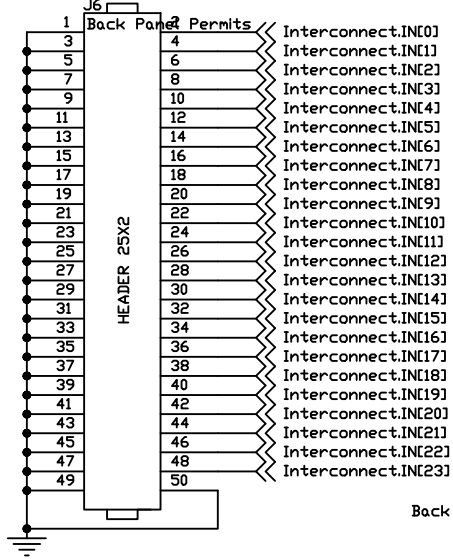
J6
Back Panel Permits
1
2
3
4
5
6
7
8
9
10
11
12
13
14
15
16
17
18
19
20
21
22
23
24
25
26
27
28
29
30
31
32
33
34
35
36
37
38
39
40
41
42
43
44
45
46
47
48
49
50
HEADER 25X2
Interconnect.IN[0]
Interconnect.IN[1]
Interconnect.IN[2]
Interconnect.IN[3]
Interconnect.IN[4]
Interconnect.IN[5]
Interconnect.IN[6]
Interconnect.IN[7]
Interconnect.IN[8]
Interconnect.IN[9]
Interconnect.IN[10]
Interconnect.IN[11]
Interconnect.IN[12]
Interconnect.IN[13]
Interconnect.IN[14]
Interconnect.IN[15]
Interconnect.IN[16]
Interconnect.IN[17]
Interconnect.IN[18]
Interconnect.IN[19]
Interconnect.IN[20]
Interconnect.IN[21]
Interconnect.IN[22]
Interconnect.IN[23]
Back